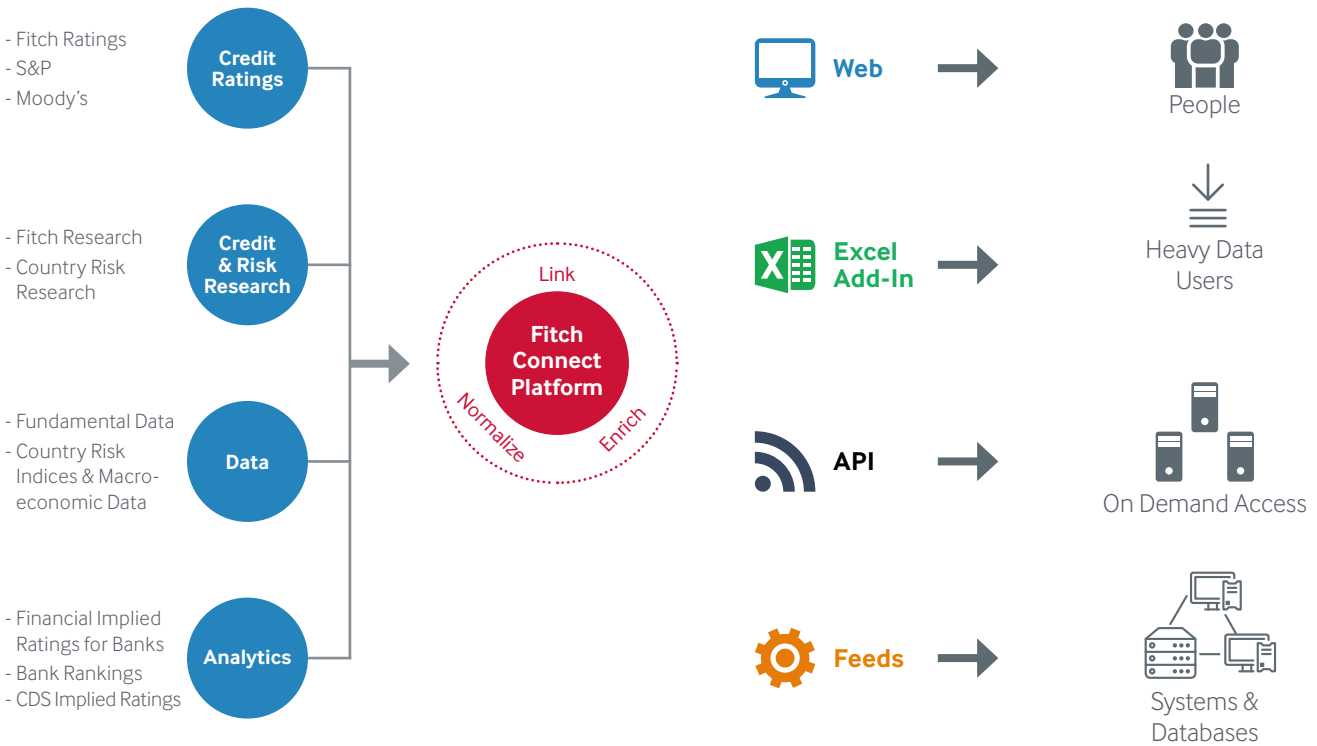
- Fitch Ratings
- S&P
- Moody's

Credit Ratings

- Fitch Research
- Country Risk Research

Credit & Risk Research

- Fundamental Data
- Country Risk Indices & Macroeconomic Data

Data

- Financial Implied Ratings for Banks
- Bank Rankings
- CDS Implied Ratings

Analytics

Link

Fitch Connect Platform

Normalize

Enrich

Web

People

Excel Add-In

Heavy Data Users

API

On Demand Access

Feeds

Systems & Databases